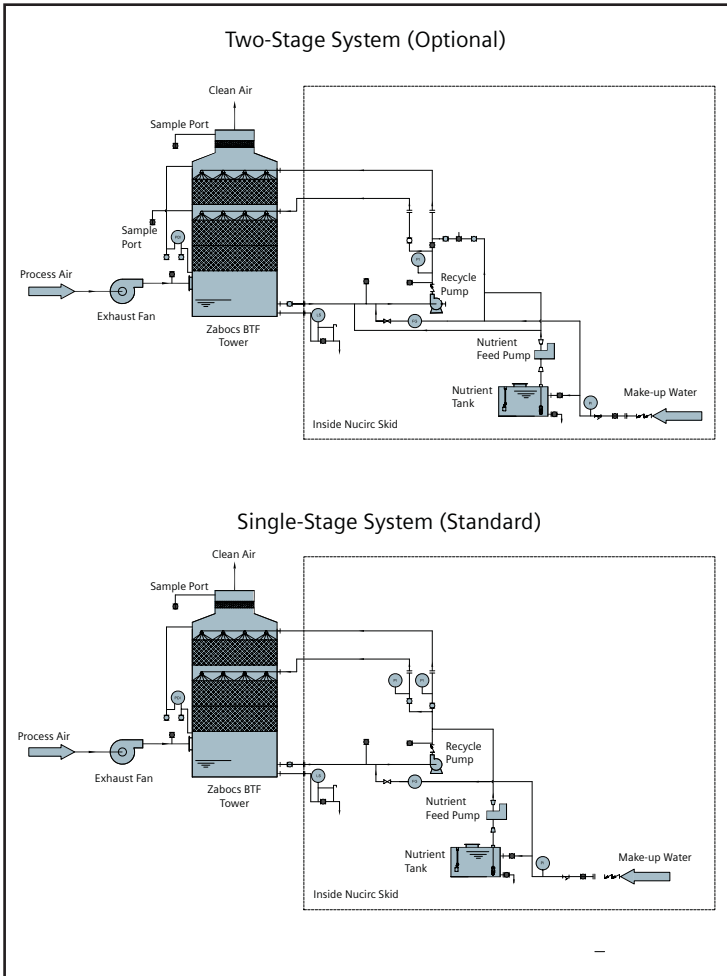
Two-Stage System (Optional)

Clean Air

Sample Port

Sample Port

Process Air

Exhaust Fan

Zabocs BTF Tower

Recycle Pump

Nutrient Feed Pump

Nutrient Tank

Make-up Water

Inside Nucirc Skid

Single-Stage System (Standard)

Clean Air

Sample Port

Process Air

Exhaust Fan

Zabocs BTF Tower

Recycle Pump

Nutrient Feed Pump

Nutrient Tank

Make-up Water

Inside Nucirc Skid